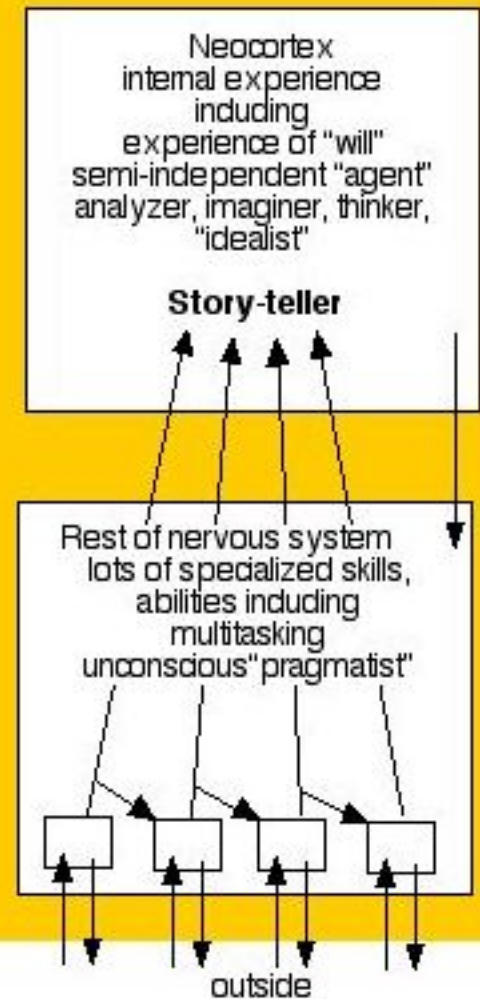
Neocortex
internal experience
including
experience of "will"
semi-independent "agent"
analyzer, imaginer, thinker,
"idealist"

**Story-teller**

Rest of nervous system
lots of specialized skills,
abilities including
multitasking
unconscious "pragmatist"

outside